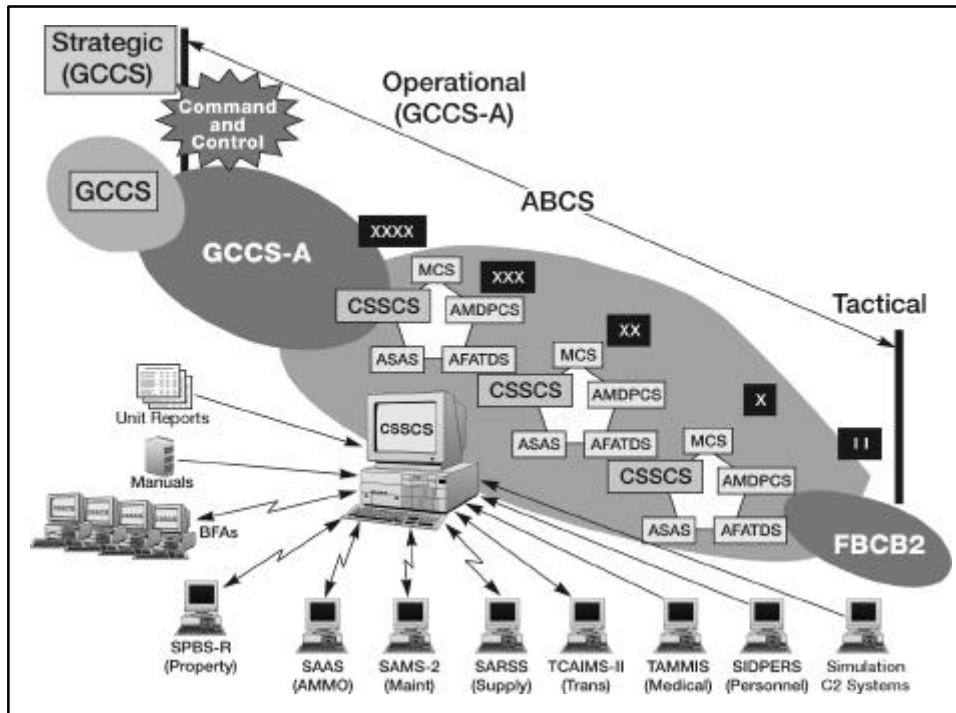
Strategic (GCCS)

Command and Control

Operational (GCCS-A)

GCCS

GCCS-A

ABCS

XXXX

XXX

MCS

CSSCS

AMDPCS

ASAS

AFATDS

XX

MCS

CSSCS

AMDPCS

ASAS

AFATDS

Tactical

X

MCS

CSSCS

AMDPCS

ASAS

AFATDS

II

FBCB2

Unit Reports

CSSCS

Manuals

BFAs

SPBS-R (Property)

SAAS (AMMO)

SAMS-2 (Maint)

SARSS (Supply)

TCAIMS-II (Trans)

TAMMIS (Medical)

SIDPERS (Personnel)

Simulation C2 Systems